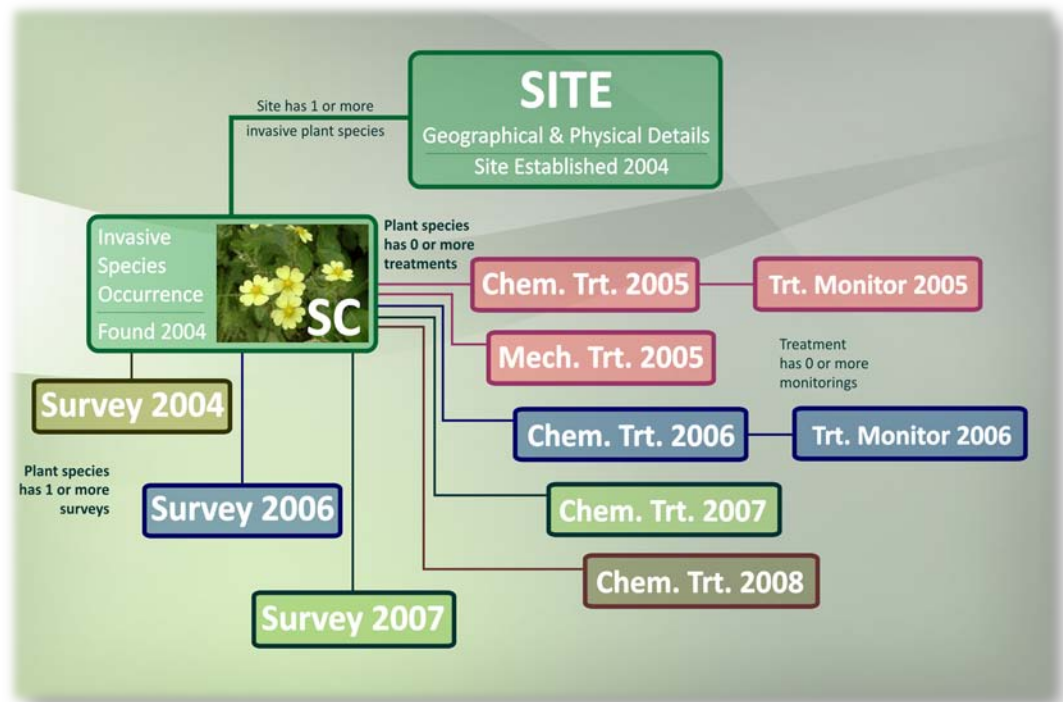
SITE
Geographical & Physical Details
Site Established 2004

Site has 1 or more invasive plant species

Invasive Species Occurrence
Found 2004

SC

Plant species has 0 or more treatments

Chem. Trt. 2005

Trt. Monitor 2005

Mech. Trt. 2005

Treatment has 0 or more monitorings

Survey 2004

Chem. Trt. 2006

Trt. Monitor 2006

Plant species has 1 or more surveys

Survey 2006

Chem. Trt. 2007

Chem. Trt. 2008

Survey 2007